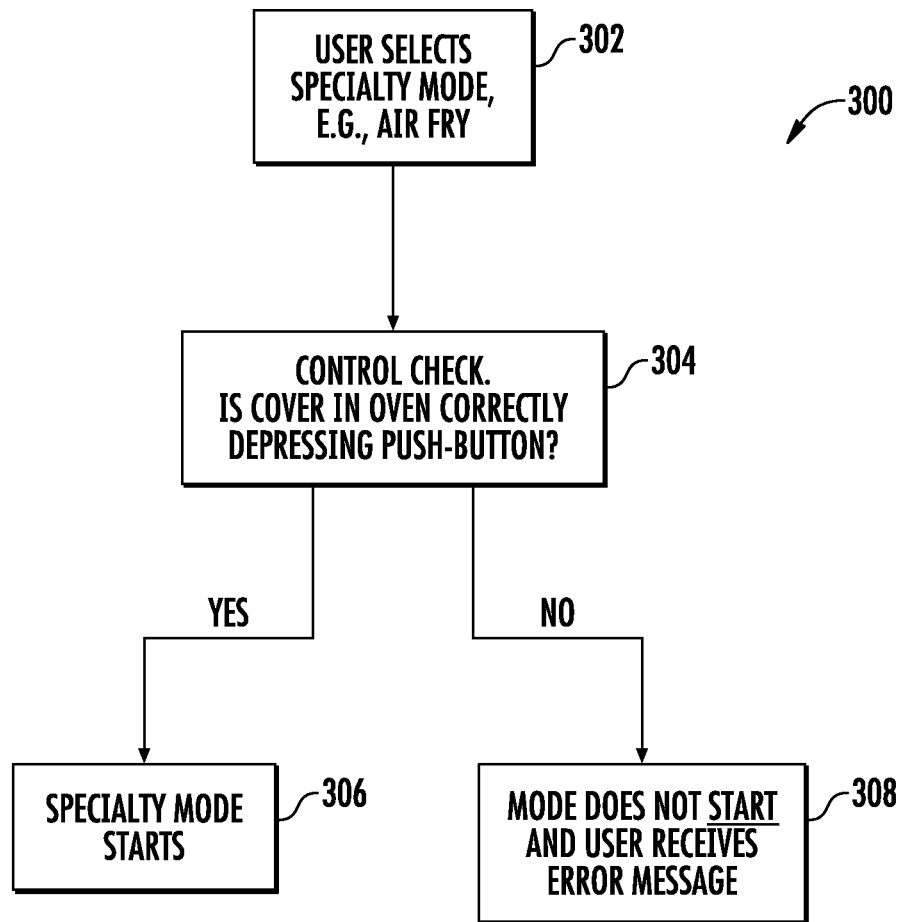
USER SELECTS SPECIALTY MODE, E.G., AIR FRY

302

300

CONTROL CHECK. IS COVER IN OVEN CORRECTLY DEPRESSING PUSH-BUTTON?

304

YES

NO

SPECIALTY MODE STARTS

306

MODE DOES NOT START AND USER RECEIVES ERROR MESSAGE

308